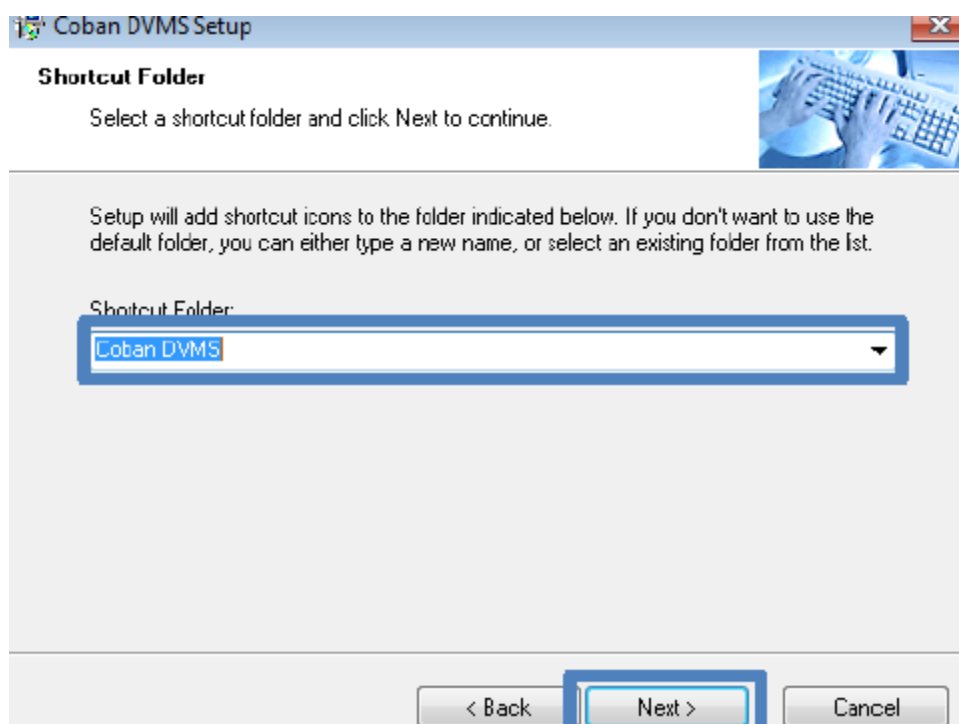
Coban DVMS Setup

Shortcut Folder

Select a shortcut folder and click Next to continue.

Setup will add shortcut icons to the folder indicated below. If you don't want to use the default folder, you can either type a new name, or select an existing folder from the list.

Shortcut Folder:

Coban DVMS

< Back

Next >

Cancel